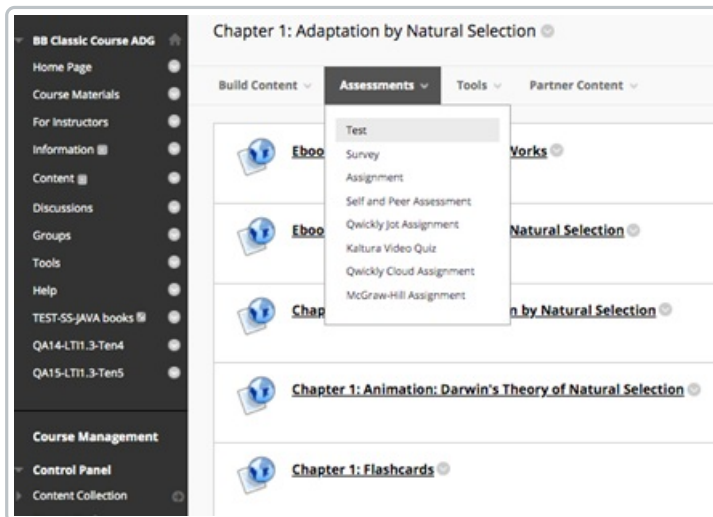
BB Classic Course ADG
Home Page
Course Materials
For Instructors
Information
Content
Discussions
Groups
Tools
Help
TEST-SS-JAVA books
QA14-LTI1.3-Ten4
QA15-LTI1.3-Ten5

Course Management
Control Panel
Content Collection

Chapter 1: Adaptation by Natural Selection

Build Content
Assessments
Tools
Partner Content

Test
Survey
Assignment
Self and Peer Assessment
Qwickly Jot Assignment
Kaltura Video Quiz
Qwickly Cloud Assignment
McGraw-Hill Assignment

Eboo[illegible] Works

Eboo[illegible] Natural Selection

Chap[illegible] n by Natural Selection

Chapter 1: Animation: Darwin's Theory of Natural Selection

Chapter 1: Flashcards